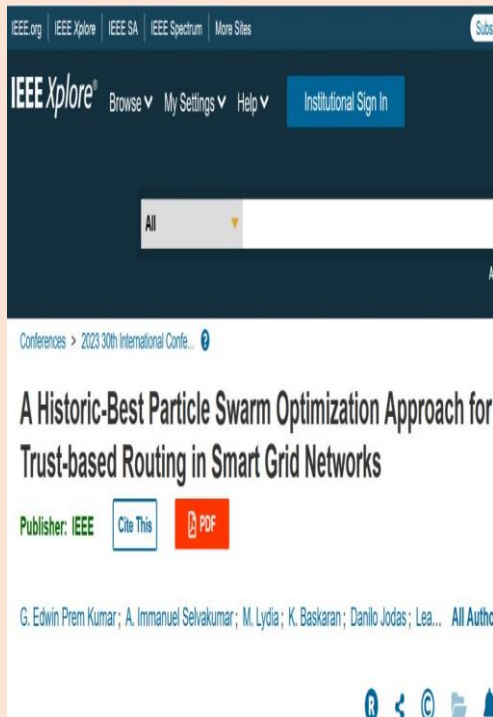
IEEE.org | IEEE Xplore | IEEE SA | IEEE Spectrum | More Sites

Subs

IEEE Xplore® Browse ∨ My Settings ∨ Help ∨ Institutional Sign In

All

A

Conferences > 2023 30th International Confe...

A Historic-Best Particle Swarm Optimization Approach for Trust-based Routing in Smart Grid Networks

Publisher: IEEE Cite This PDF

G. Edwin Prem Kumar; A. Immanuel Selvakumar; M. Lydia; K. Baskaran; Danilo Jodas; Lea... All Autho